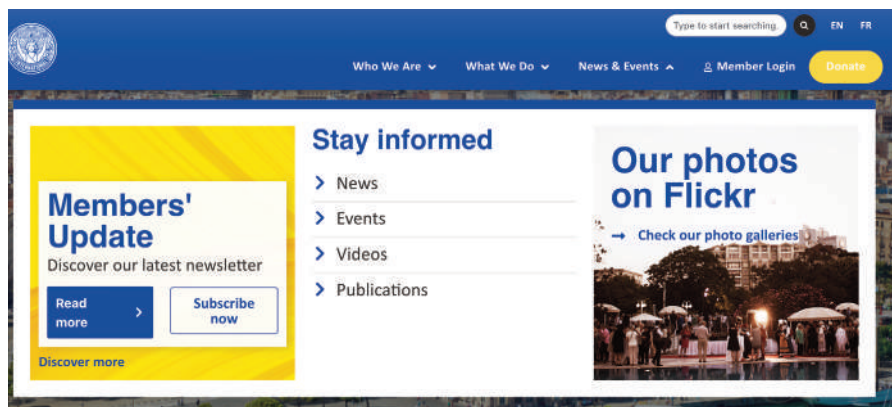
Type to start searching
EN FR
Who We Are
What We Do
News & Events
Member Login
Donate

Members' Update
Discover our latest newsletter
Read more
Subscribe now
Discover more

Stay informed
News
Events
Videos
Publications

Our photos on Flickr
Check our photo galleries